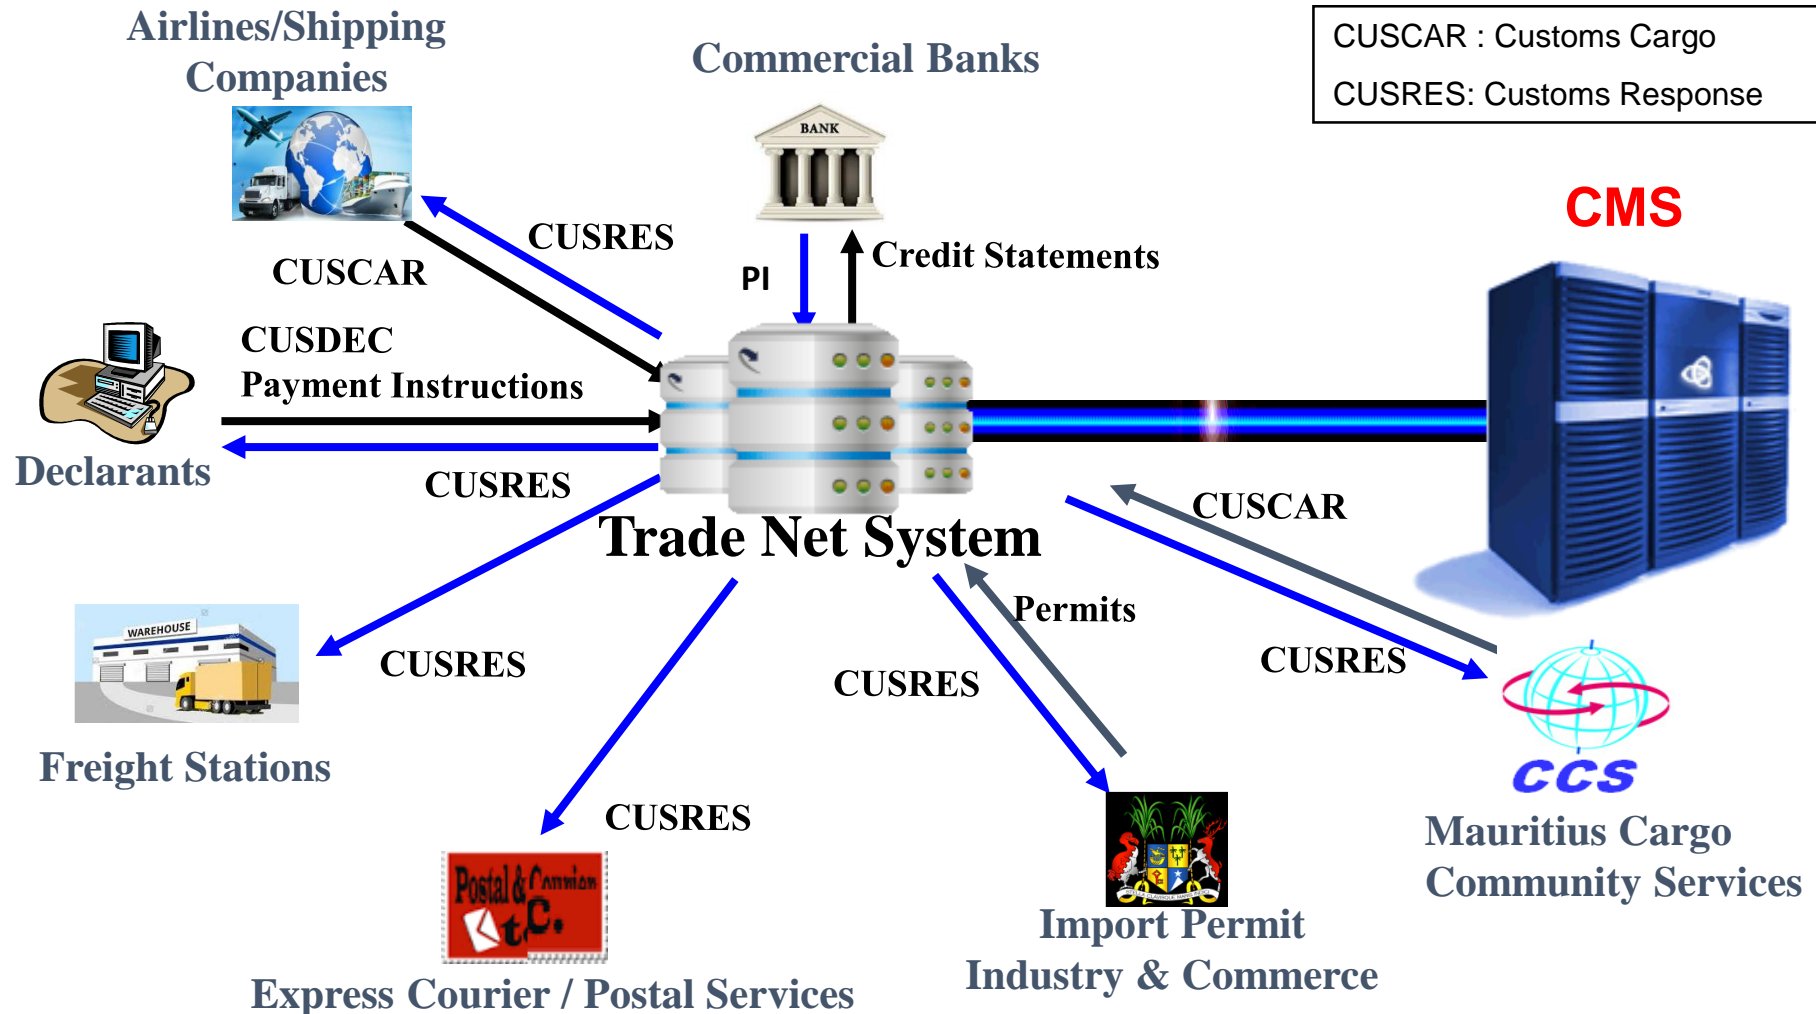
Airlines/Shipping Companies

Commercial Banks

CUSCAR : Customs Cargo
CUSRES: Customs Response

BANK

CMS

CUSRES

CUSCAR

PI

Credit Statements

CUSDEC
Payment Instructions

Declarants

CUSRES

Trade Net System

CUSCAR

Permits

WAREHOUSE

CUSRES

CUSRES

CUSRES

Freight Stations

CCS

CUSRES

Mauritius Cargo Community Services

Postal & Courier

Import Permit
Industry & Commerce

Express Courier / Postal Services